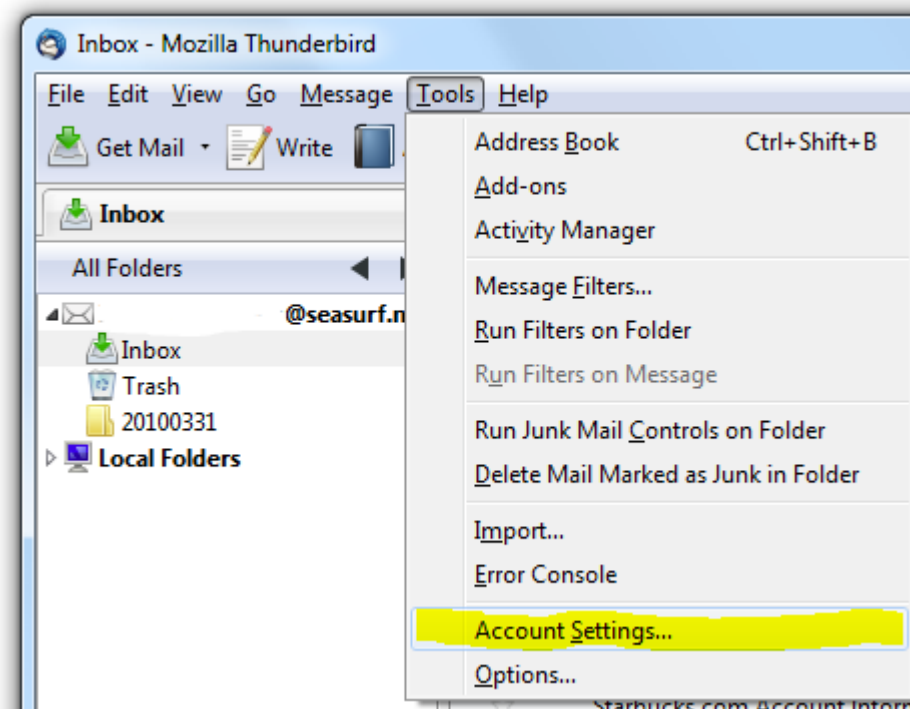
Inbox - Mozilla Thunderbird

File Edit View Go Message Tools Help

Get Mail Write

Inbox

All Folders

@seasurf.n

Inbox

Trash

20100331

Local Folders

Address Book Ctrl+Shift+B

Add-ons

Activity Manager

Message Filters...

Run Filters on Folder

Run Filters on Message

Run Junk Mail Controls on Folder

Delete Mail Marked as Junk in Folder

Import...

Error Console

Account Settings...

Options...

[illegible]